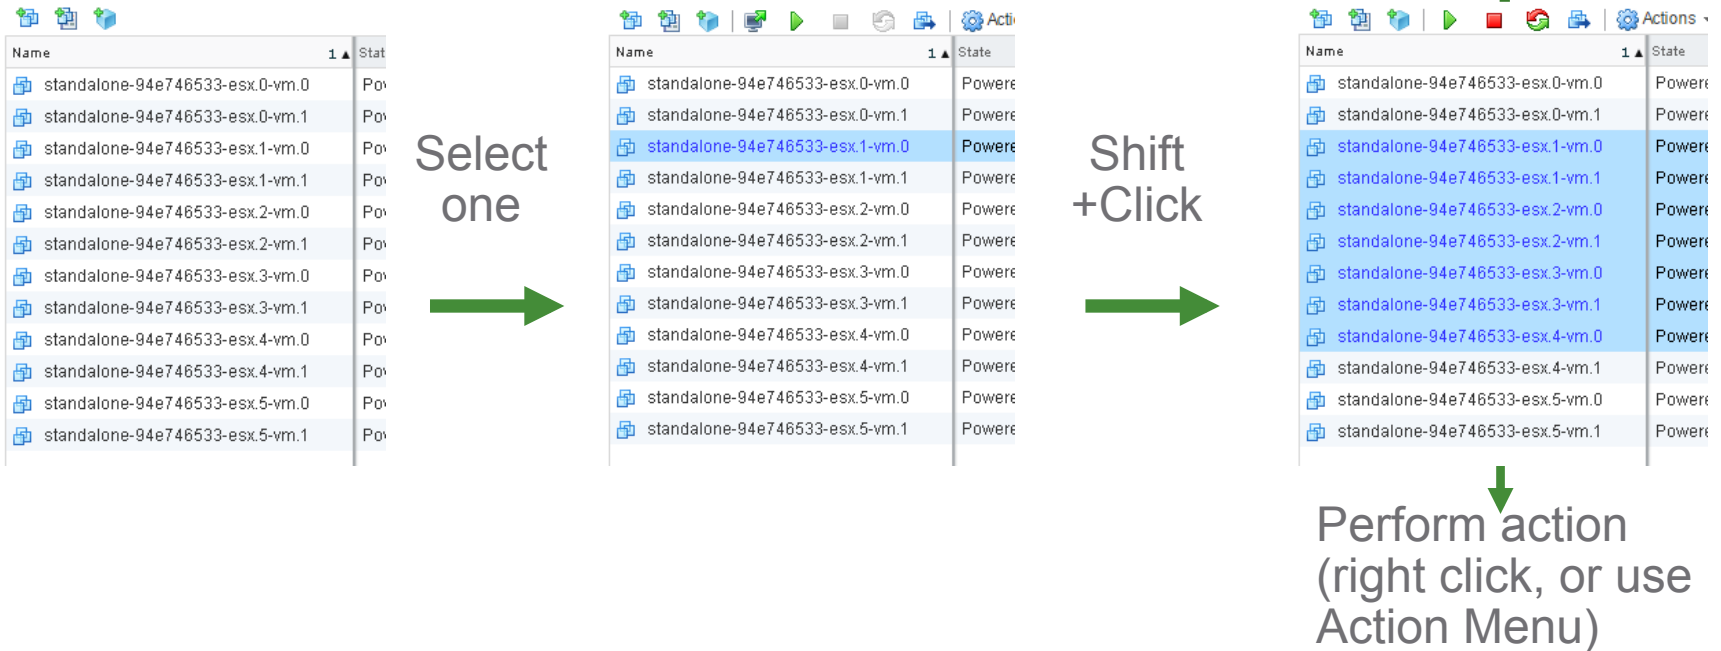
| Name 1 ▲ | Stat |
|---|---|
| standalone-94e746533-esx.0-vm.0 | Po |
| standalone-94e746533-esx.0-vm.1 | Po |
| standalone-94e746533-esx.1-vm.0 | Po |
| standalone-94e746533-esx.1-vm.1 | Po |
| standalone-94e746533-esx.2-vm.0 | Po |
| standalone-94e746533-esx.2-vm.1 | Po |
| standalone-94e746533-esx.3-vm.0 | Po |
| standalone-94e746533-esx.3-vm.1 | Po |
| standalone-94e746533-esx.4-vm.0 | Po |
| standalone-94e746533-esx.4-vm.1 | Po |
| standalone-94e746533-esx.5-vm.0 | Po |
| standalone-94e746533-esx.5-vm.1 | Po |

Select one

Acti

| Name 1 ▲ | State |
|---|---|
| standalone-94e746533-esx.0-vm.0 | Powere |
| standalone-94e746533-esx.0-vm.1 | Powere |
| standalone-94e746533-esx.1-vm.0 | Powere |
| standalone-94e746533-esx.1-vm.1 | Powere |
| standalone-94e746533-esx.2-vm.0 | Powere |
| standalone-94e746533-esx.2-vm.1 | Powere |
| standalone-94e746533-esx.3-vm.0 | Powere |
| standalone-94e746533-esx.3-vm.1 | Powere |
| standalone-94e746533-esx.4-vm.0 | Powere |
| standalone-94e746533-esx.4-vm.1 | Powere |
| standalone-94e746533-esx.5-vm.0 | Powere |
| standalone-94e746533-esx.5-vm.1 | Powere |

Shift +Click

Actions

| Name 1 ▲ | State |
|---|---|
| standalone-94e746533-esx.0-vm.0 | Powere |
| standalone-94e746533-esx.0-vm.1 | Powere |
| standalone-94e746533-esx.1-vm.0 | Powere |
| standalone-94e746533-esx.1-vm.1 | Powere |
| standalone-94e746533-esx.2-vm.0 | Powere |
| standalone-94e746533-esx.2-vm.1 | Powere |
| standalone-94e746533-esx.3-vm.0 | Powere |
| standalone-94e746533-esx.3-vm.1 | Powere |
| standalone-94e746533-esx.4-vm.0 | Powere |
| standalone-94e746533-esx.4-vm.1 | Powere |
| standalone-94e746533-esx.5-vm.0 | Powere |
| standalone-94e746533-esx.5-vm.1 | Powere |

Perform action (right click, or use Action Menu)